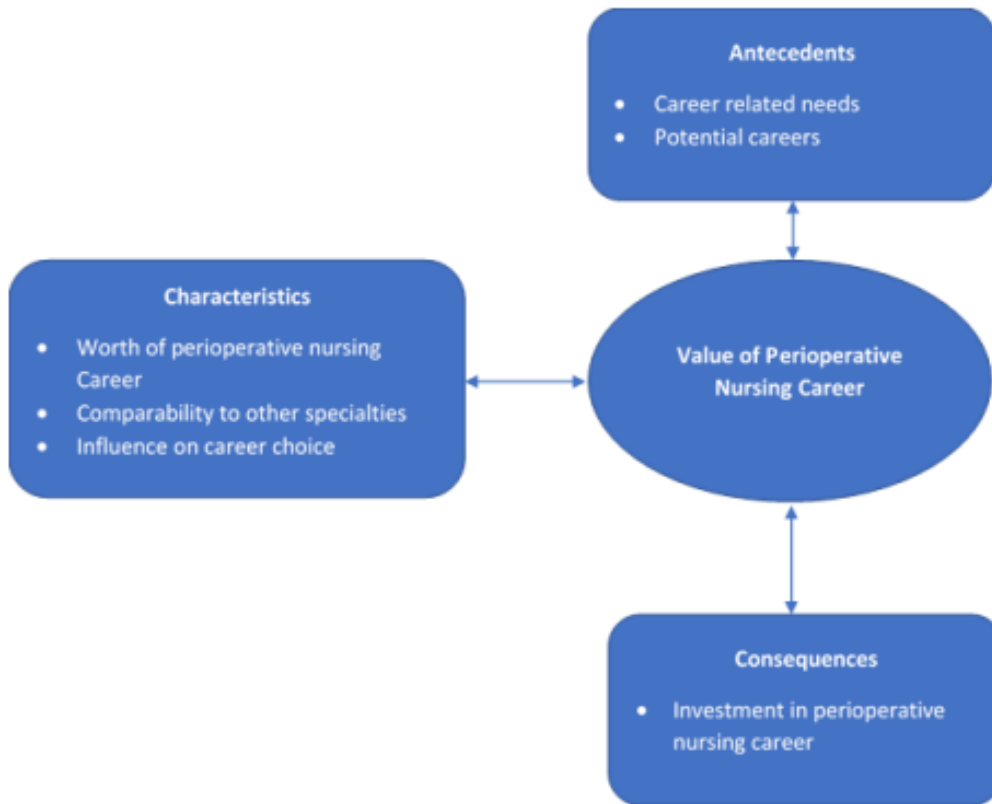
Antecedents

- Career related needs
- Potential careers

Characteristics

- Worth of perioperative nursing Career
- Comparability to other specialties
- Influence on career choice

Value of Perioperative Nursing Career

Consequences

- Investment in perioperative nursing career